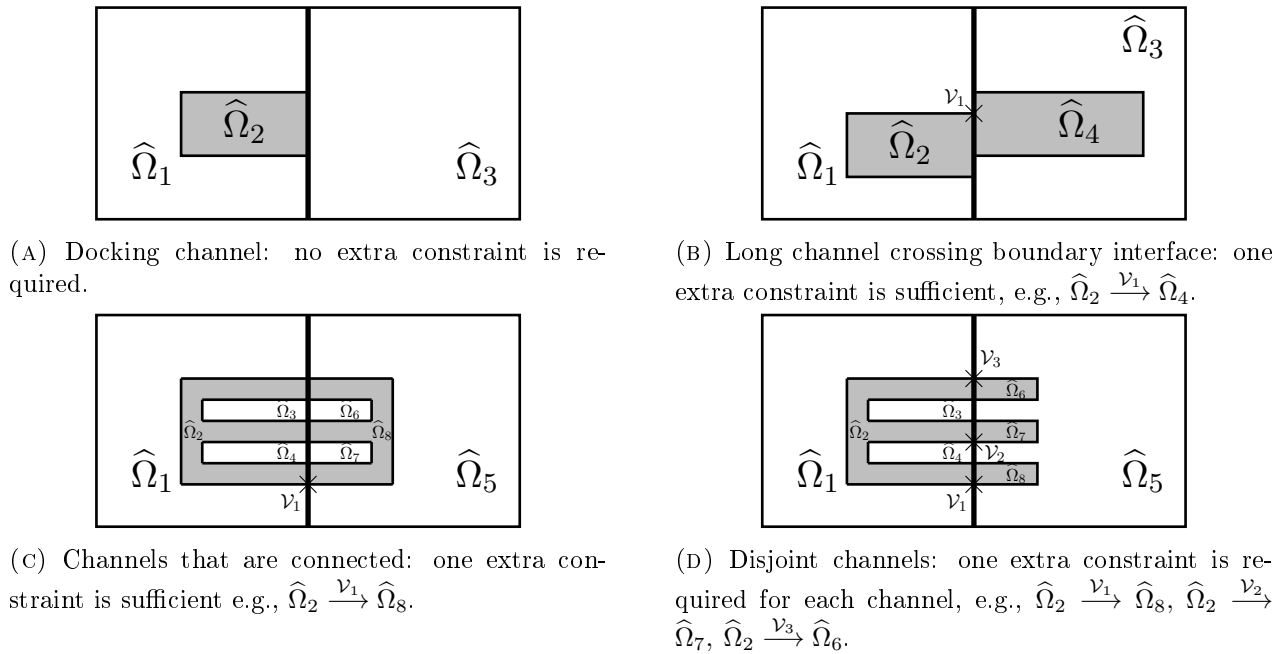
$\widehat{\Omega}_2$

$\widehat{\Omega}_1$

$\widehat{\Omega}_3$

(A) Docking channel: no extra constraint is required.

$\widehat{\Omega}_3$

$\mathcal{V}_1$

$\widehat{\Omega}_4$

$\widehat{\Omega}_2$

$\widehat{\Omega}_1$

(B) Long channel crossing boundary interface: one extra constraint is sufficient, e.g., $\widehat{\Omega}_2 \xrightarrow{\mathcal{V}_1} \widehat{\Omega}_4$.

$\widehat{\Omega}_3$ $\widehat{\Omega}_6$

$\widehat{\Omega}_2$ $\widehat{\Omega}_8$

$\widehat{\Omega}_4$ $\widehat{\Omega}_7$

$\widehat{\Omega}_1$

$\widehat{\Omega}_5$

$\mathcal{V}_1$

(C) Channels that are connected: one extra constraint is sufficient e.g., $\widehat{\Omega}_2 \xrightarrow{\mathcal{V}_1} \widehat{\Omega}_8$.

$\mathcal{V}_3$

$\widehat{\Omega}_6$

$\widehat{\Omega}_3$

$\widehat{\Omega}_2$

$\widehat{\Omega}_7$

$\widehat{\Omega}_4$ $\mathcal{V}_2$

$\widehat{\Omega}_8$

$\widehat{\Omega}_1$

$\widehat{\Omega}_5$

$\mathcal{V}_1$

(D) Disjoint channels: one extra constraint is required for each channel, e.g., $\widehat{\Omega}_2 \xrightarrow{\mathcal{V}_1} \widehat{\Omega}_8$, $\widehat{\Omega}_2 \xrightarrow{\mathcal{V}_2} \widehat{\Omega}_7$, $\widehat{\Omega}_2 \xrightarrow{\mathcal{V}_3} \widehat{\Omega}_6$.